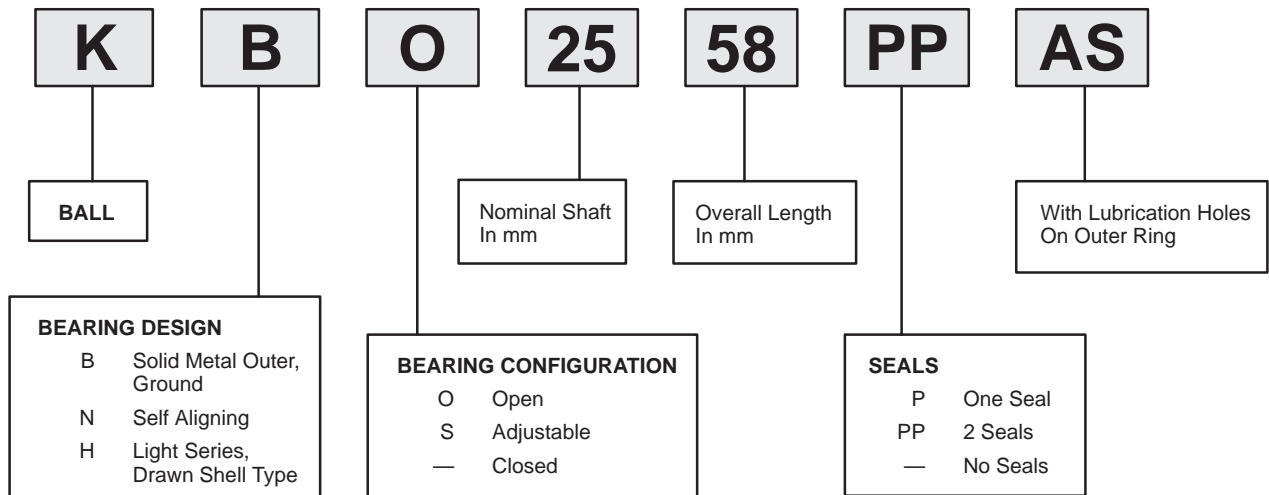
K B O 25 58 PP AS

BALL

Nominal Shaft In mm

Overall Length In mm

With Lubrication Holes On Outer Ring

BEARING DESIGN
B Solid Metal Outer, Ground
N Self Aligning
H Light Series, Drawn Shell Type

BEARING CONFIGURATION
O Open
S Adjustable
— Closed

SEALS
P One Seal
PP 2 Seals
— No Seals